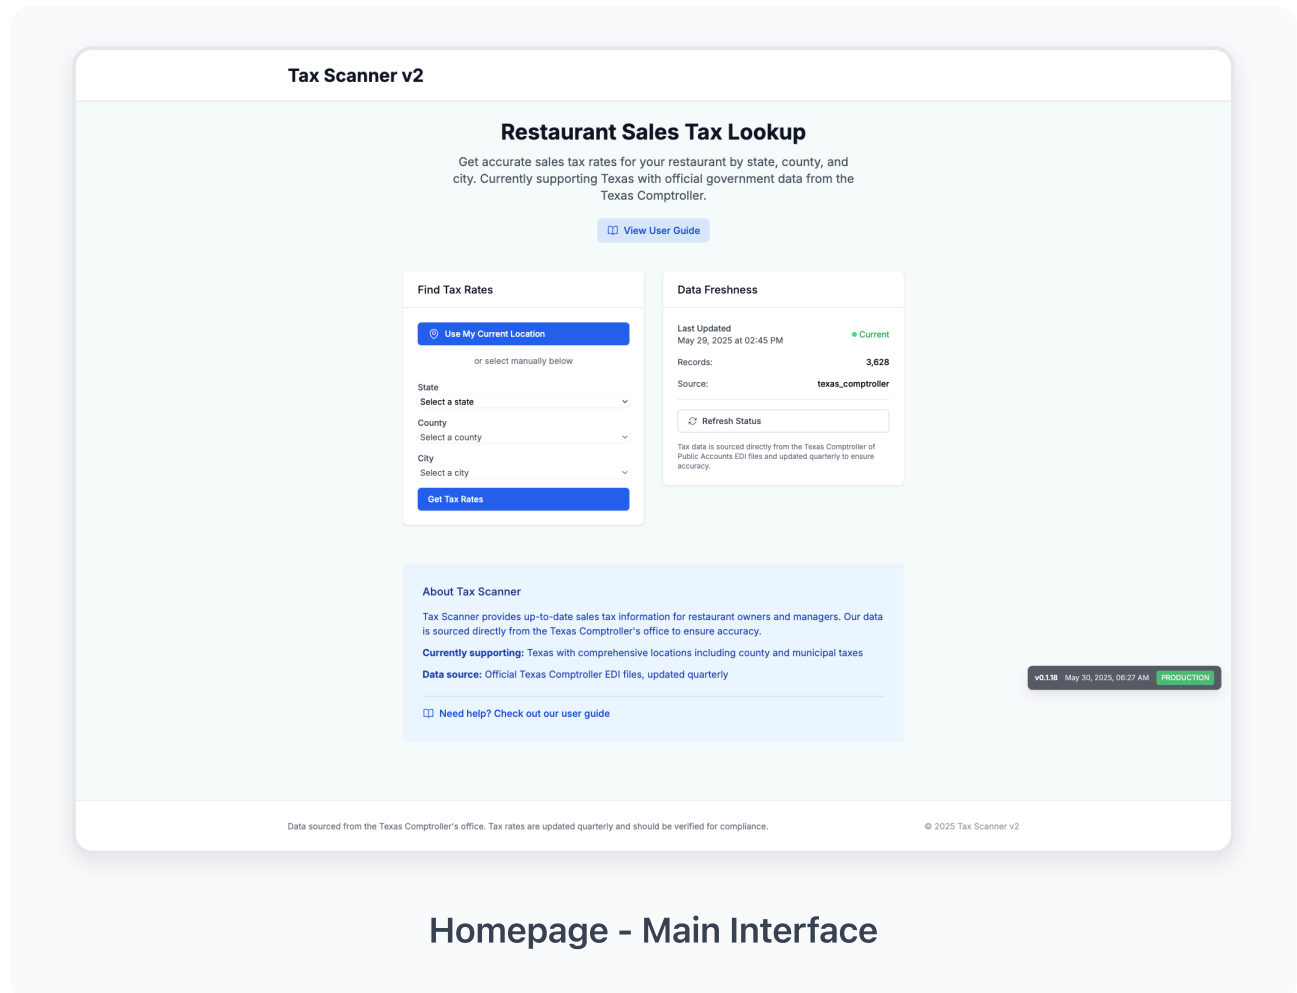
Tax Scanner v2

Restaurant Sales Tax Lookup

Get accurate sales tax rates for your restaurant by state, county, and city. Currently supporting Texas with official government data from the Texas Comptroller.

View User Guide

Find Tax Rates

Use My Current Location

or select manually below

State
Select a state

County
Select a county

City
Select a city

Get Tax Rates

Data Freshness

Last Updated
May 29, 2025 at 02:45 PM

Current

Records: 3,628

Source: texas_comptroller

Refresh Status

Tax data is sourced directly from the Texas Comptroller of Public Accounts EDI files and updated quarterly to ensure accuracy.

About Tax Scanner

Tax Scanner provides up-to-date sales tax information for restaurant owners and managers. Our data is sourced directly from the Texas Comptroller's office to ensure accuracy.

**Currently supporting:** Texas with comprehensive locations including county and municipal taxes

**Data source:** Official Texas Comptroller EDI files, updated quarterly

Need help? Check out our user guide

v0.1.18 May 30, 2025, 06:27 AM PRODUCTION

Data sourced from the Texas Comptroller's office. Tax rates are updated quarterly and should be verified for compliance.

© 2025 Tax Scanner v2

Homepage - Main Interface